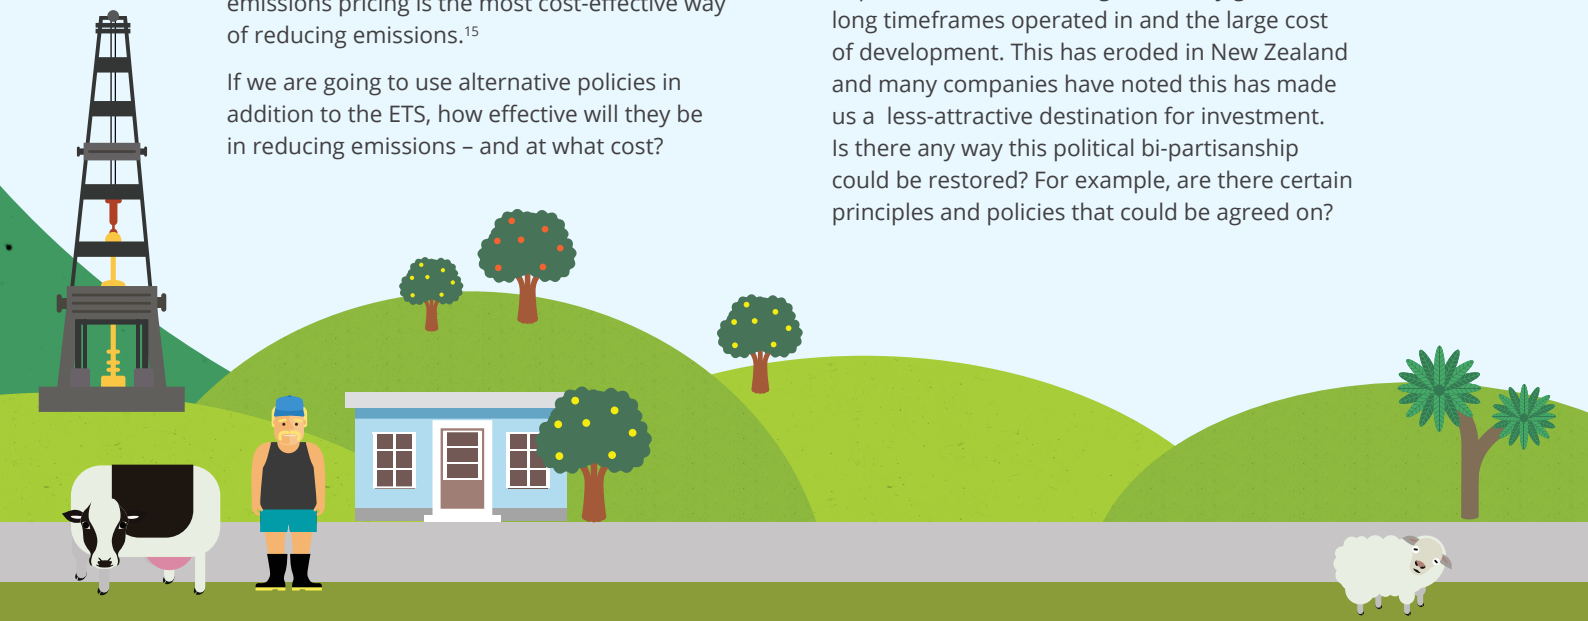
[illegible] emissions pricing is the most cost-effective way of reducing emissions.$^{15}$

If we are going to use alternative policies in addition to the ETS, how effective will they be in reducing emissions – and at what cost?

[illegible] long timeframes operated in and the large cost of development. This has eroded in New Zealand and many companies have noted this has made us a less-attractive destination for investment. Is there any way this political bi-partisanship could be restored? For example, are there certain principles and policies that could be agreed on?